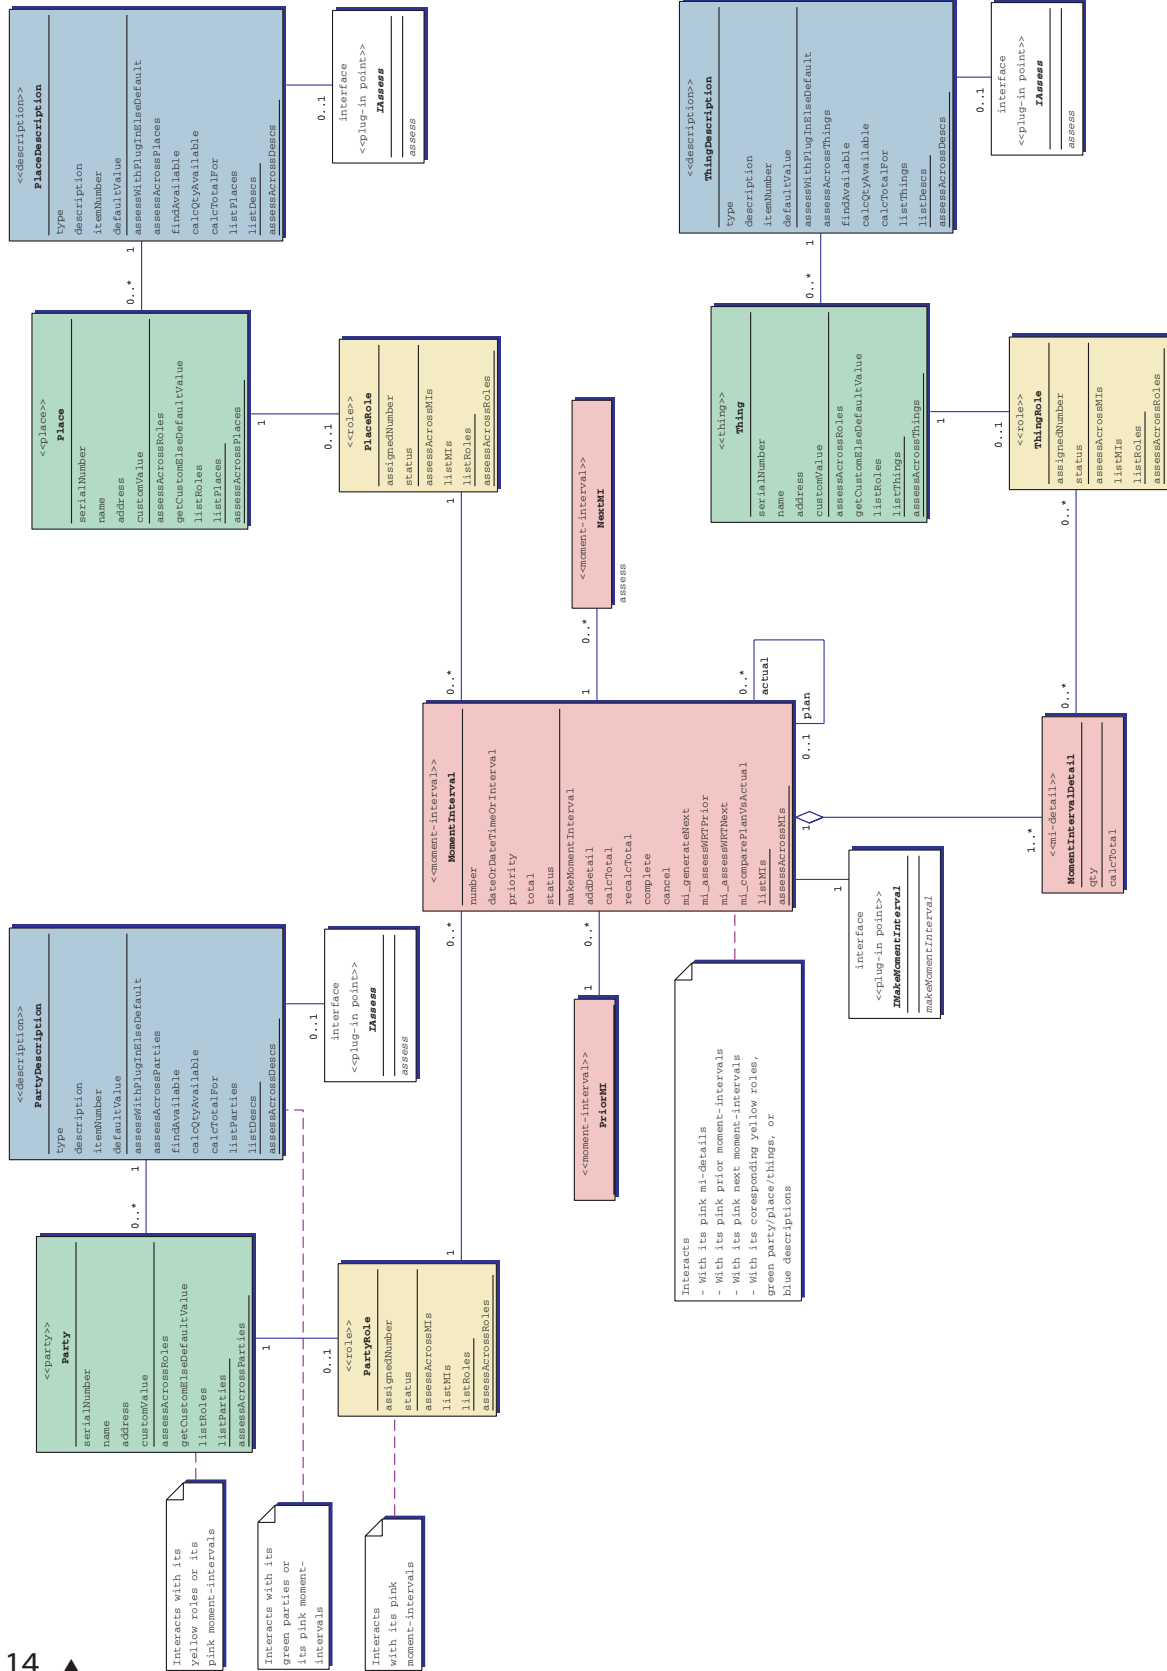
<<description>>
PlaceDescription
type
description
itemNumber
defaultValue
assessWithPlugInElseDefault
assessAcrossPlaces
findAvailable
calcQtyAvailable
calcTotalFor
listPlaces
listDescs
assessAcrossDescs

interface
<<plug-in point>>
IAssess
assess

0..1
1
0..*

<<place>>
Place
serialNumber
name
address
customValue
assessAcrossRoles
getCustomElseDefaultValue
listRoles
listPlaces
assessAcrossPlaces

1
0..1

<<role>>
PlaceRole
assignedNumber
status
assessAcrossMIs
listMIs
listRoles
assessAcrossRoles

1
0..*

<<moment-interval>>
NextMI
assess

0..*
1

<<description>>
ThingDescription
type
description
itemNumber
defaultValue
assessWithPlugInElseDefault
assessAcrossThings
findAvailable
calcQtyAvailable
calcTotalFor
listThings
listDescs
assessAcrossDescs

interface
<<plug-in point>>
IAssess
assess

0..1
1
0..*

<<thing>>
Thing
serialNumber
name
address
customValue
assessAcrossRoles
getCustomElseDefaultValue
listRoles
listThings
assessAcrossThings

1
0..1

<<role>>
ThingRole
assignedNumber
status
assessAcrossMIs
listMIs
listRoles
assessAcrossRoles

0..*
0..*
actual
plan
0..1
0..*

<<moment-interval>>
MomentInterval
number
dateOrDateTimeOrInterval
priority
total
status
makeMomentInterval
addDetail
calcTotal
recalcTotal
complete
cancel
mi_generateNext
mi_assessWRTPrior
mi_assessWRTNext
mi_comparePlanVsActual
listMIs
assessAcrossMIs

1
1..*

<<mi-detail>>
MomentIntervalDetail
qty
calcTotal

1

interface
<<plug-in point>>
IMakeMomentInterval
makeMomentInterval

0..*
0..*
1

<<moment-interval>>
PriorMI

Interacts
- With its pink mi-details
- With its pink prior moment-intervals
- With its pink next moment-intervals
- With its corresponding yellow roles,
green party/place/things, or
blue descriptions

<<description>>
PartyDescription
type
description
itemNumber
defaultValue
assessWithPlugInElseDefault
assessAcrossParties
findAvailable
calcQtyAvailable
calcTotalFor
listParties
listDescs
assessAcrossDescs

interface
<<plug-in point>>
IAssess
assess

0..1
1
0..*

<<party>>
Party
serialNumber
name
address
customValue
assessAcrossRoles
getCustomElseDefaultValue
listRoles
listParties
assessAcrossParties

1
0..1
1

<<role>>
PartyRole
assignedNumber
status
assessAcrossMIs
listMIs
listRoles
assessAcrossRoles

Interacts with its
yellow roles or its
pink moment-intervals

Interacts with its
green parties or
its pink moment-
intervals

Interacts
with its pink
moment-intervals

14